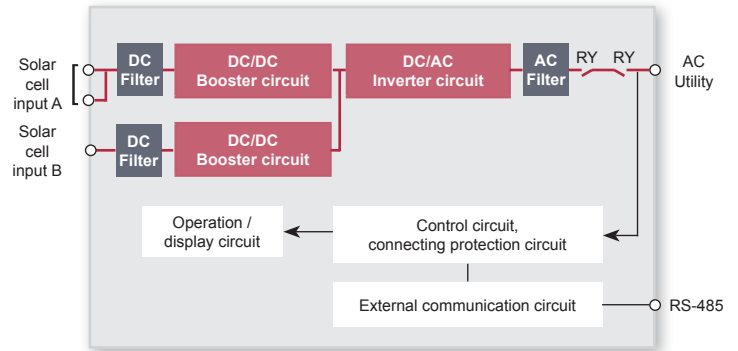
Solar cell input A

DC Filter

DC/DC Booster circuit

DC/AC Inverter circuit

AC Filter

RY RY

AC Utility

Solar cell input B

DC Filter

DC/DC Booster circuit

Operation / display circuit

Control circuit, connecting protection circuit

External communication circuit

RS-485